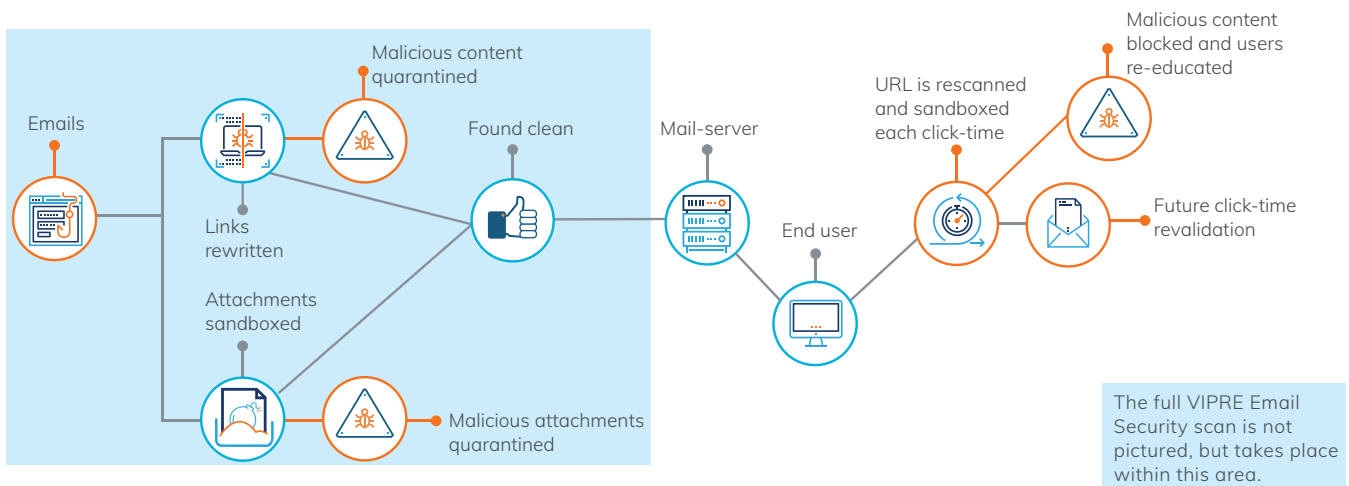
Emails

Malicious content quarantined

Found clean

Mail-server

URL is rescanned and sandboxed each click-time

Malicious content blocked and users re-educated

Links rewritten

End user

Future click-time revalidation

Attachments sandboxed

Malicious attachments quarantined

The full VIPRE Email Security scan is not pictured, but takes place within this area.